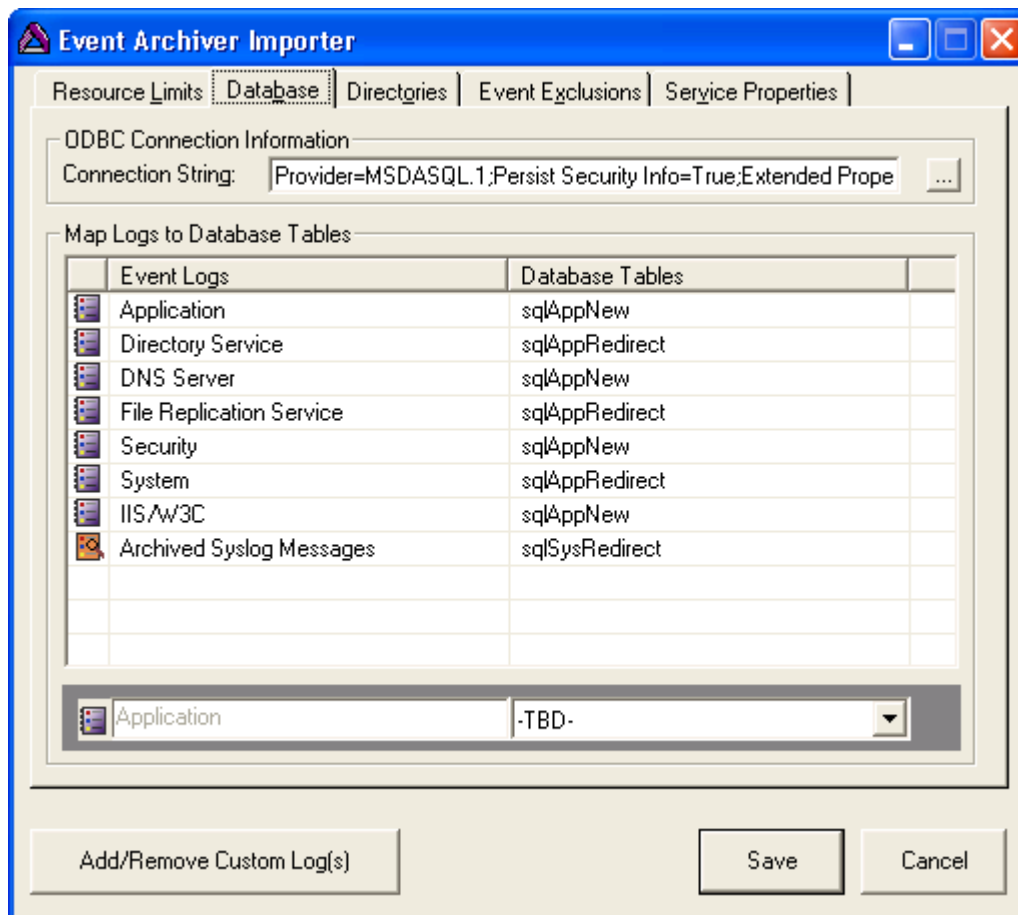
Event Archiver Importer

Resource Limits | Database | Directories | Event Exclusions | Service Properties

ODBC Connection Information

Connection String: Provider=MSDASQL.1;Persist Security Info=True;Extended Prope ...

Map Logs to Database Tables

| Event Logs | Database Tables |
|---|---|
| Application | sqlAppNew |
| Directory Service | sqlAppRedirect |
| DNS Server | sqlAppNew |
| File Replication Service | sqlAppRedirect |
| Security | sqlAppNew |
| System | sqlAppRedirect |
| IIS/W3C | sqlAppNew |
| Archived Syslog Messages | sqlSysRedirect |

Application -TBD-

Add/Remove Custom Log(s)

Save

Cancel